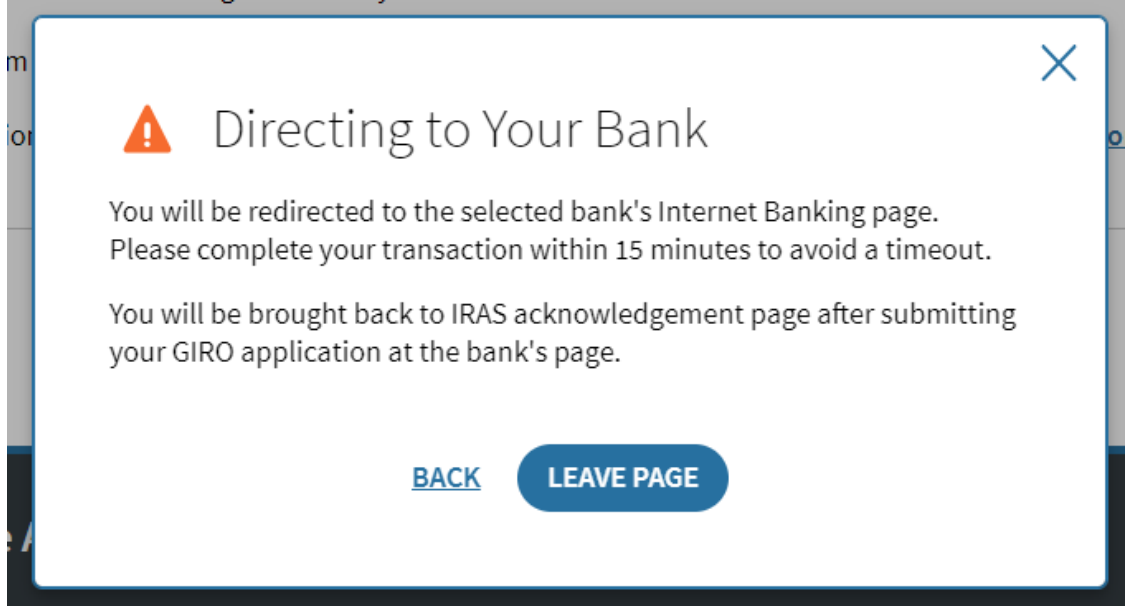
Directing to Your Bank

You will be redirected to the selected bank's Internet Banking page. Please complete your transaction within 15 minutes to avoid a timeout.

You will be brought back to IRAS acknowledgement page after submitting your GIRO application at the bank's page.

BACK LEAVE PAGE